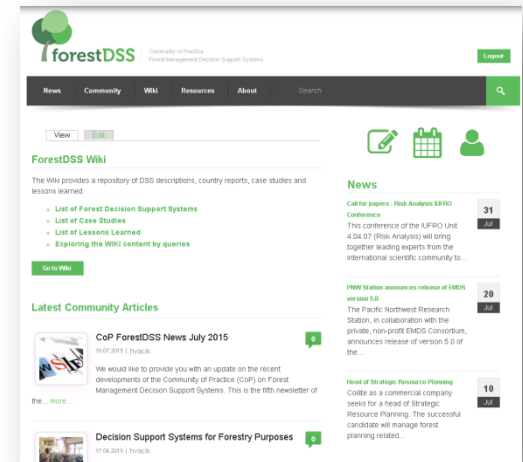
forestDSS

Community of Practice
Forest Management Decision Support Systems

Logout

News Community Wiki Resources About Search

View Edit

ForestDSS Wiki

The Wiki provides a repository of DSS descriptions, country reports, case studies and lessons learned:

- List of Forest Decision Support Systems
- List of Case Studies
- List of Lessons Learned
- Exploring the WIKI content by queries

Go to Wiki

Latest Community Articles

CoP ForestDSS News July 2015

10.07.2015 | hvacik

0

We would like to provide you with an update on the recent developments of the Community of Practice (CoP) on Forest Management Decision Support Systems. This is the fifth newsletter of the... more

Decision Support Systems for Forestry Purposes

17.06.2015 | hvacik

0

News

Call for papers - Risk Analysis IUFRO Conference

This conference of the IUFRO Unit 4.04.07 (Risk Analysis) will bring together leading experts from the international scientific community to...

31 Jul

PNW Station announces release of EMDS version 5.0

The Pacific Northwest Research Station, in collaboration with the private, non-profit EMDS Consortium, announces release of version 5.0 of the...

20 Jul

Head of Strategic Resource Planning

Coillte as a commercial company seeks for a head of Strategic Resource Planning. The successful candidate will manage forest planning related...

10 Jul